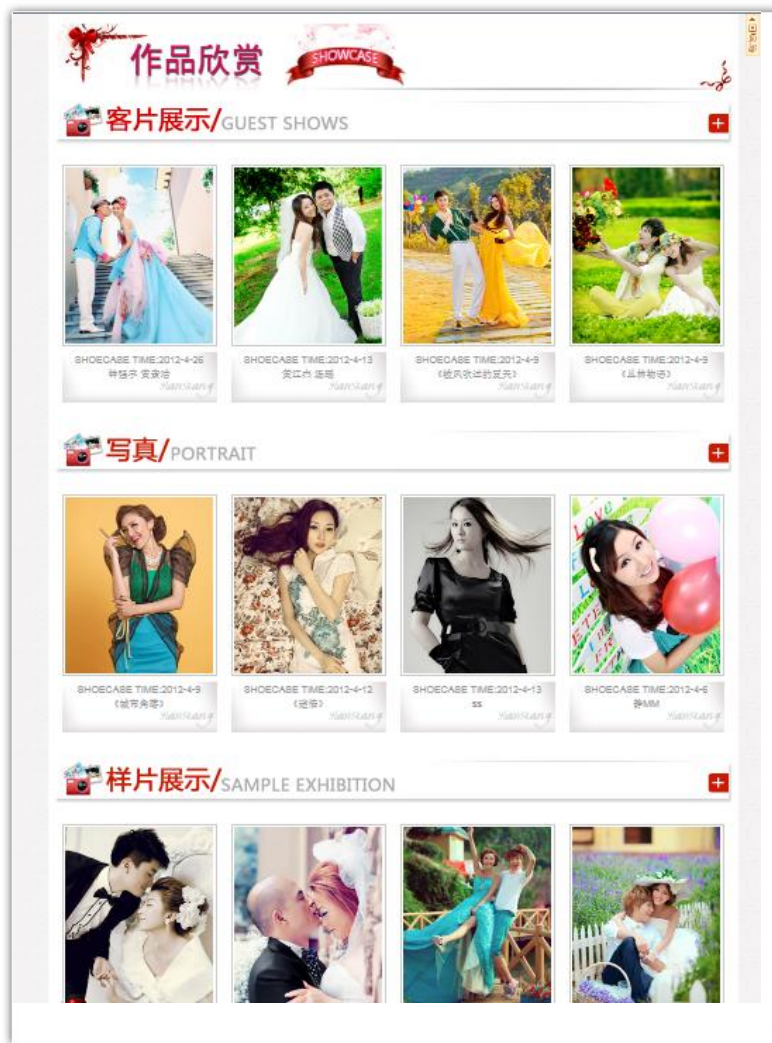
作品欣赏 SHOWCASE

客片展示/GUEST SHOWS +

SHOECASE TIME:2012-4-26
钟铭宇 黄素洁
Hanstang

SHOECASE TIME:2012-4-13
黄以含 连娟
Hanstang

SHOECASE TIME:2012-4-9
《被风吹过的夏天》
Hanstang

SHOECASE TIME:2012-4-9
《品种物语》
Hanstang

写真/PORTRAIT +

SHOECASE TIME:2012-4-9
《城市角落》
Hanstang

SHOECASE TIME:2012-4-12
《迷醉》
Hanstang

SHOECASE TIME:2012-4-13
ss
Hanstang

SHOECASE TIME:2012-4-6
静MM
Hanstang

样片展示/SAMPLE EXHIBITION +